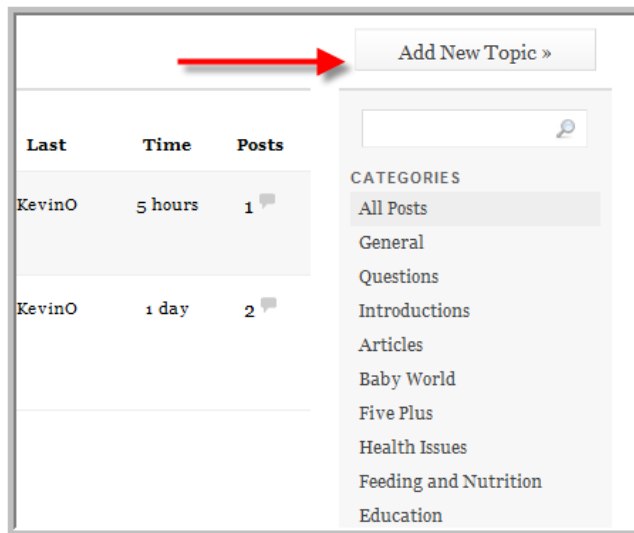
Add New Topic »

| Last | Time | Posts |
|---|---|---|
| KevinO | 5 hours | 1 |
| KevinO | 1 day | 2 |

CATEGORIES
All Posts
General
Questions
Introductions
Articles
Baby World
Five Plus
Health Issues
Feeding and Nutrition
Education